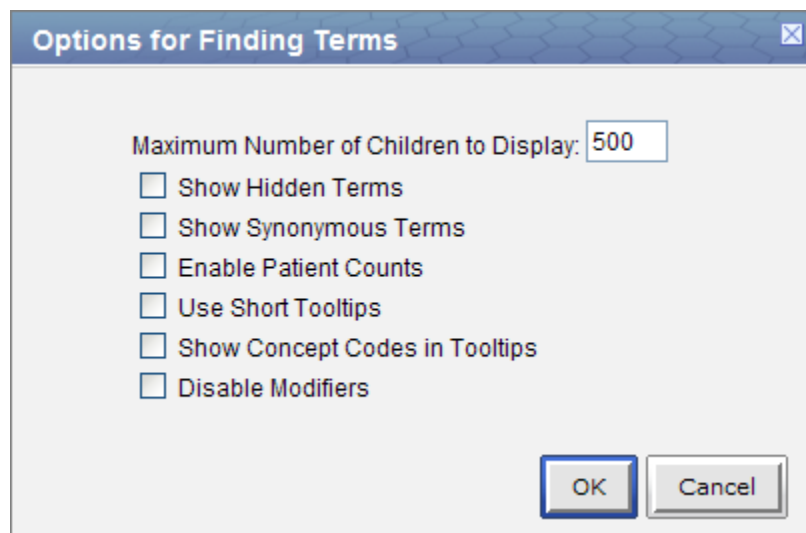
Options for Finding Terms

Maximum Number of Children to Display: 500

Show Hidden Terms

Show Synonymous Terms

Enable Patient Counts

Use Short Tooltips

Show Concept Codes in Tooltips

Disable Modifiers

OK

Cancel